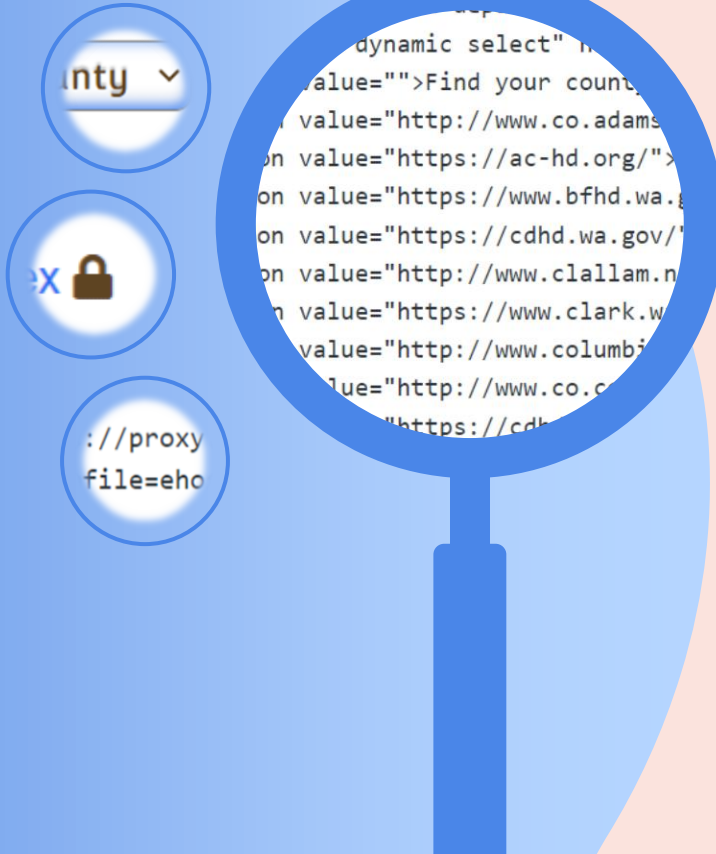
ınty

ex

://proxy
file=eho

dynamic select"
value="">Find your county
n value="http://www.co.adams
on value="https://ac-hd.org/">
on value="https://www.bfhd.wa.g
on value="https://cdhd.wa.gov/"
on value="http://www.clallam.n
n value="https://www.clark.w
value="http://www.columbi
lue="http://www.co.c
"https://cd